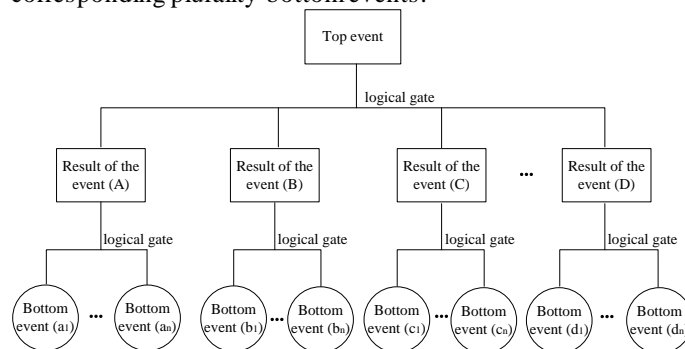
corresponding plurality bottom events.

Top event

logical gate

Result of the event (A)

Result of the event (B)

Result of the event (C)

...

Result of the event (D)

logical gate

logical gate

logical gate

logical gate

Bottom event ($a_1$)

...

Bottom event ($a_n$)

Bottom event ($b_1$)

...

Bottom event ($b_n$)

Bottom event ($c_1$)

...

Bottom event ($c_n$)

Bottom event ($d_1$)

...

Bottom event ($d_n$)